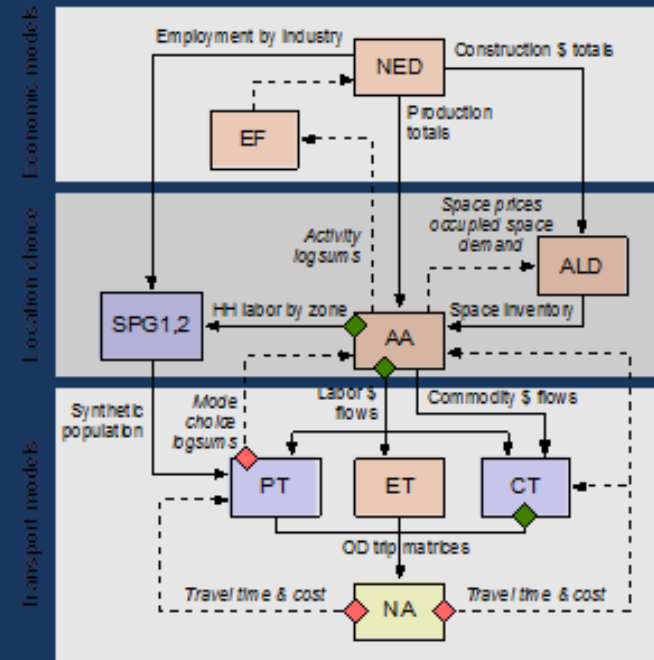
Economic models

Employment by industry

NED

Construction $ totals

EF

Production totals

Location choice

Space prices occupied space demand

Activity logsums

ALD

SPG1,2

HH labor by zone

AA

Space inventory

Transport models

Synthetic population

Mode choice logsums

Labor $ flows

Commodity $ flows

PT

ET

CT

OD trip matrices

Travel time & cost

NA

Travel time & cost